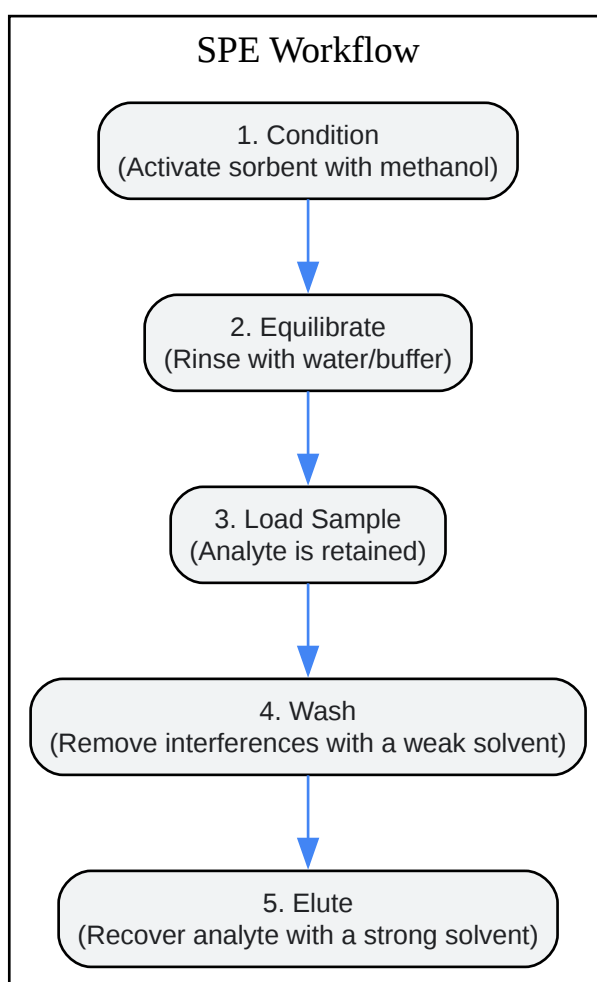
SPE Workflow

1. Condition
(Activate sorbent with methanol)

2. Equilibrate
(Rinse with water/buffer)

3. Load Sample
(Analyte is retained)

4. Wash
(Remove interferences with a weak solvent)

5. Elute
(Recover analyte with a strong solvent)